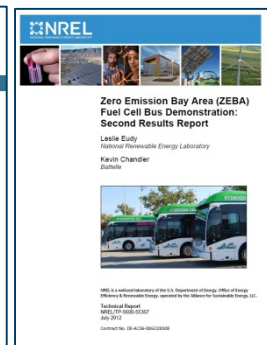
NREL
NATIONAL RENEWABLE ENERGY LABORATORY

Zero Emission Bay Area (ZEBA) Fuel Cell Bus Demonstration: Second Results Report

Leslie Eudy
National Renewable Energy Laboratory

Kevin Chandler
Battelle

NREL is a national laboratory of the U.S. Department of Energy, Office of Energy Efficiency & Renewable Energy, operated by the Alliance for Sustainable Energy, LLC.

Technical Report
NREL/TP-5600-51367
July 2012

Contract No. DE-AC36-08GO28308